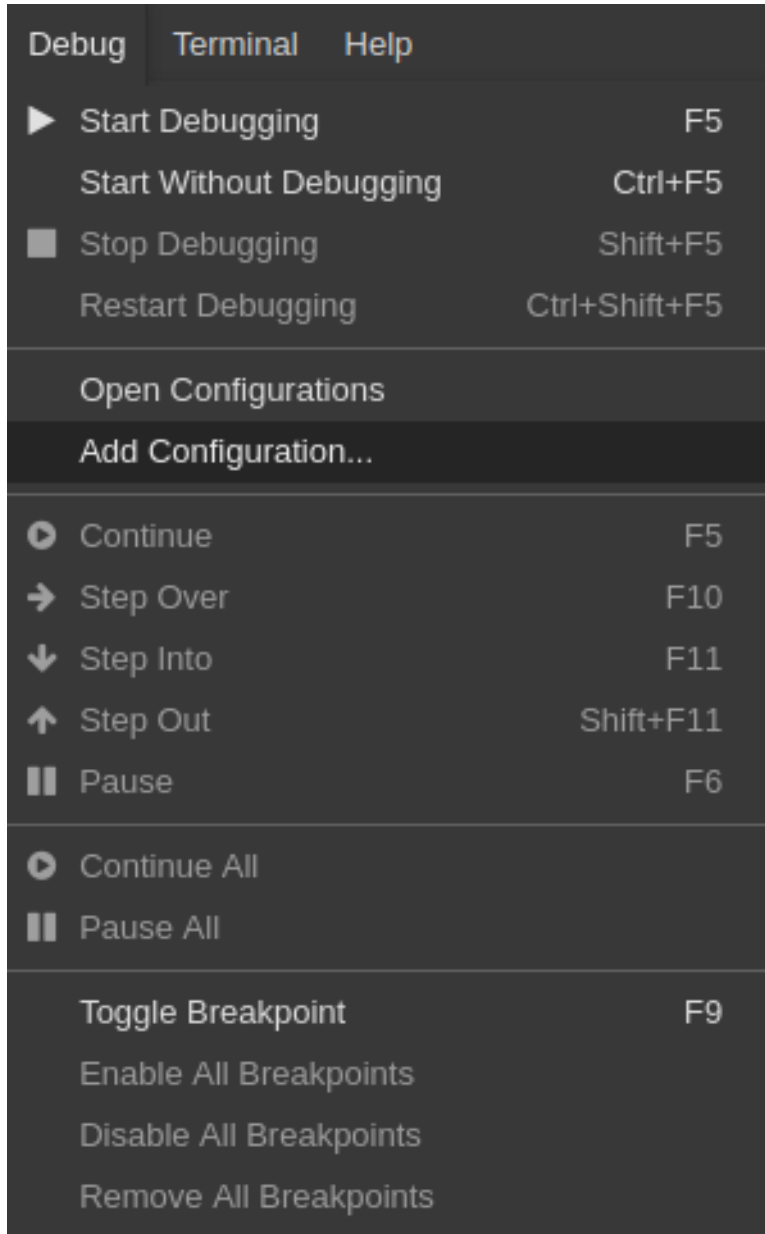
Debug Terminal Help

Start Debugging F5
Start Without Debugging Ctrl+F5
Stop Debugging Shift+F5
Restart Debugging Ctrl+Shift+F5

Open Configurations
Add Configuration...

Continue F5
Step Over F10
Step Into F11
Step Out Shift+F11
Pause F6

Continue All
Pause All

Toggle Breakpoint F9
Enable All Breakpoints
Disable All Breakpoints
Remove All Breakpoints